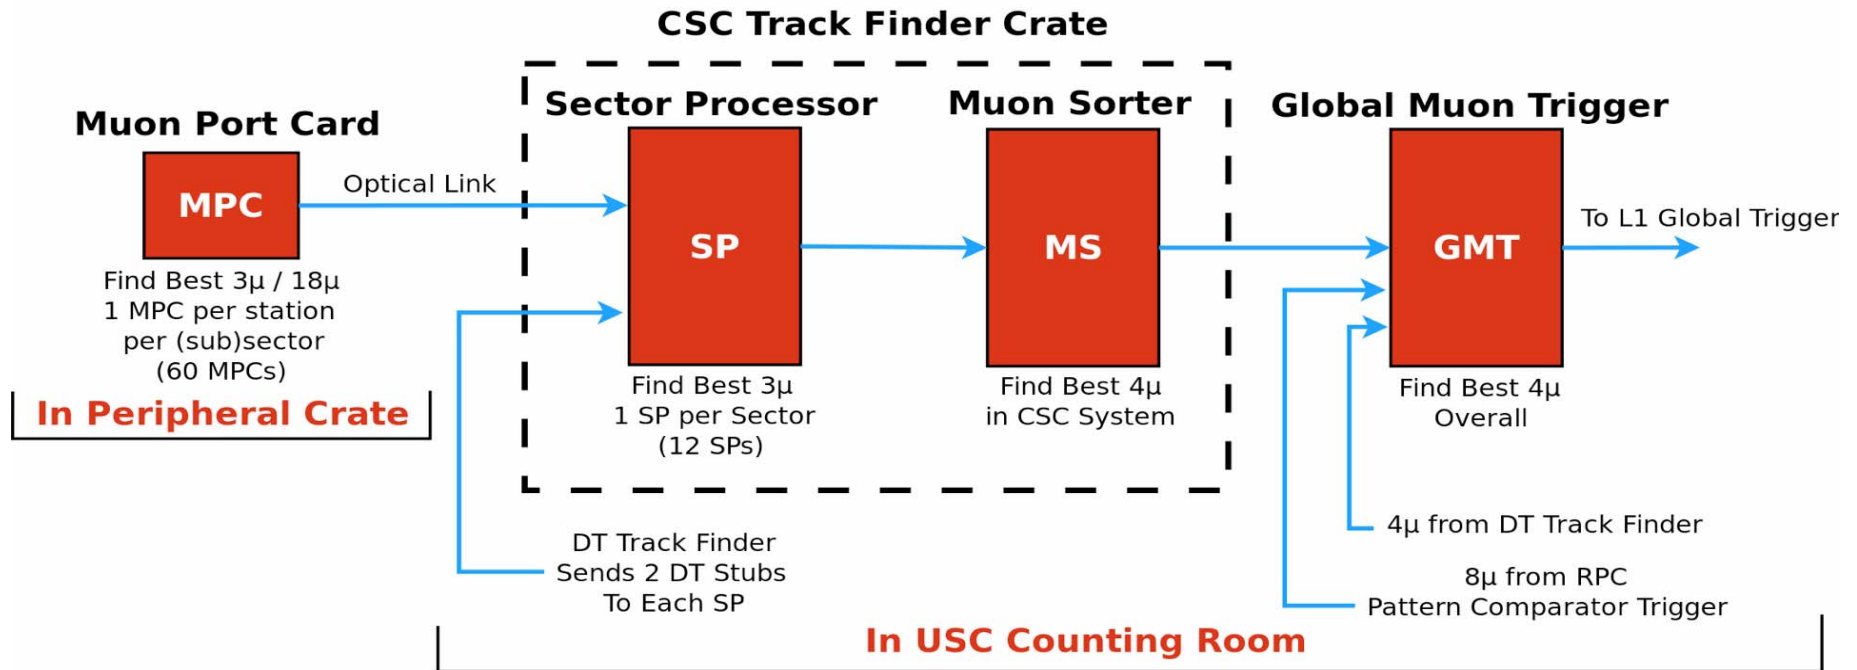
CSC Track Finder Crate

Muon Port Card

MPC

Find Best 3μ / 18μ
1 MPC per station
per (sub)sector
(60 MPCs)

In Peripheral Crate

Optical Link

Sector Processor

SP

Find Best 3μ
1 SP per Sector
(12 SPs)

Muon Sorter

MS

Find Best 4μ
in CSC System

Global Muon Trigger

GMT

Find Best 4μ
Overall

To L1 Global Trigger

4μ from DT Track Finder

8μ from RPC
Pattern Comparator Trigger

DT Track Finder
Sends 2 DT Stubs
To Each SP

In USC Counting Room